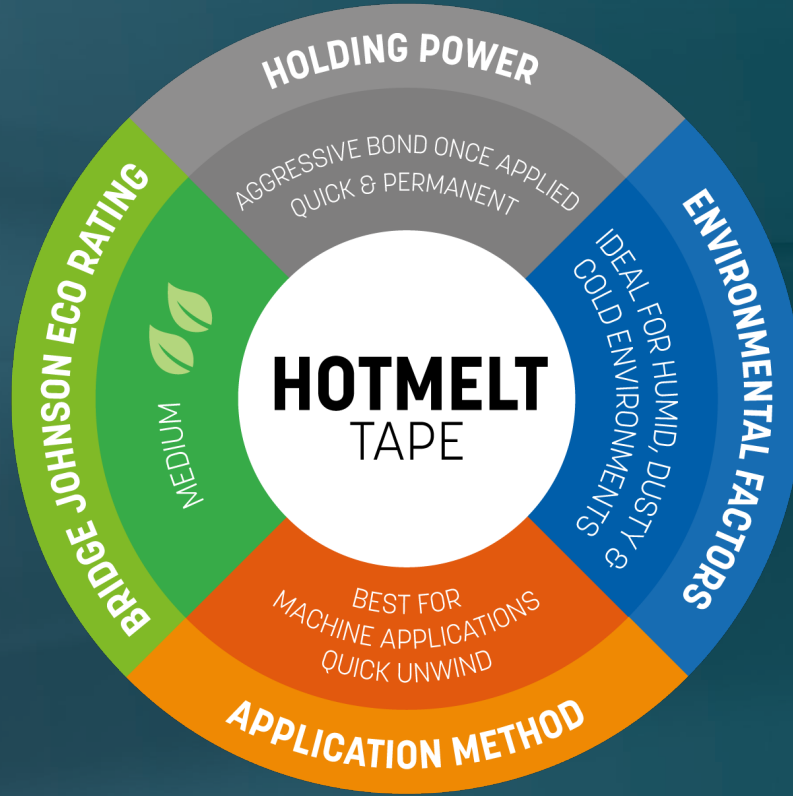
HOLDING POWER

AGGRESSIVE BOND ONCE APPLIED
QUICK & PERMANENT

ENVIRONMENTAL FACTORS

IDEAL FOR HUMID, DUSTY & COLD ENVIRONMENTS

HOTMELT
TAPE

APPLICATION METHOD

BEST FOR
MACHINE APPLICATIONS
QUICK UNWIND

BRIDGE JOHNSON ECO RATING

MEDIUM